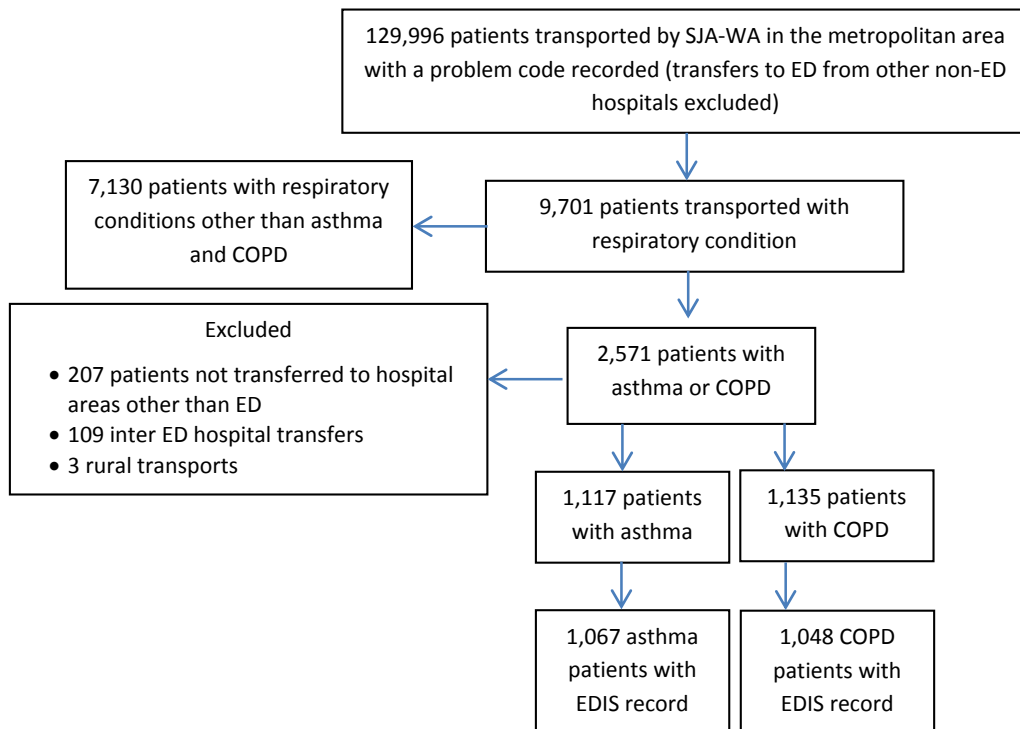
129,996 patients transported by SJA-WA in the metropolitan area with a problem code recorded (transfers to ED from other non-ED hospitals excluded)

7,130 patients with respiratory conditions other than asthma and COPD

9,701 patients transported with respiratory condition

Excluded

• 207 patients not transferred to hospital areas other than ED
• 109 inter ED hospital transfers
• 3 rural transports

2,571 patients with asthma or COPD

1,117 patients with asthma

1,135 patients with COPD

1,067 asthma patients with EDIS record

1,048 COPD patients with EDIS record